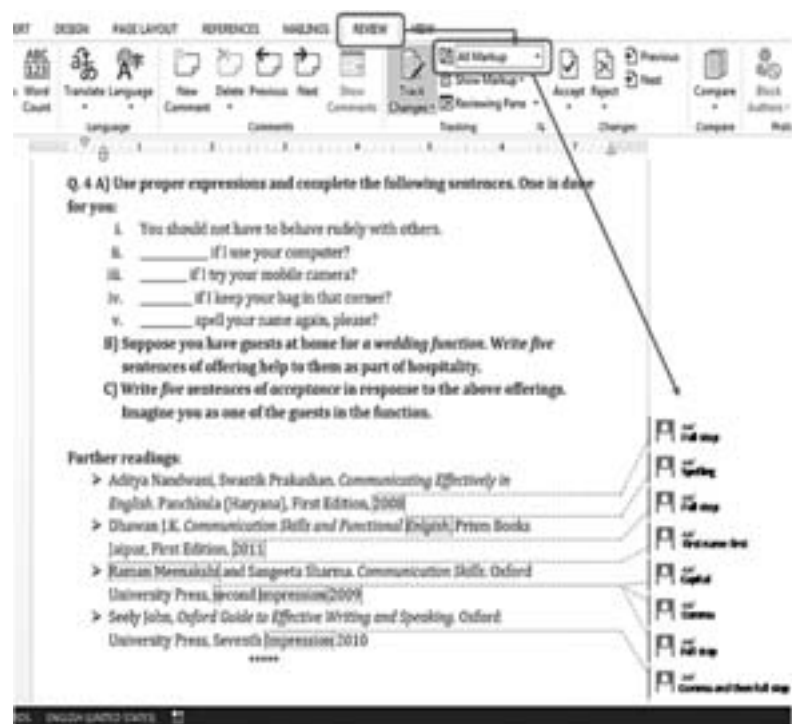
ERT DESIGN PAGE LAYOUT REFERENCES MAILINGS REVIEW

Word Count Translate Language New Comment Delete Previous Next Show Comments Track Changes All Markup Show Markup Reviewing Pane Accept Reject Previous Next Compare Block Authors

Language Comments Tracking Changes Compare

Q. 4 A] Use proper expressions and complete the following sentences. One is done for you:

i. You should not have to behave rudely with others.
ii. ________ if I use your computer?
iii. ______ if I try your mobile camera?
iv. ______ if I keep your bag in that corner?
v. ______ spell your name again, please?

B] Suppose you have guests at home for a *wedding function*. Write *five* sentences of offering help to them as part of hospitality.

C] Write *five* sentences of acceptance in response to the above offerings. Imagine you as one of the guests in the function.

Further readings:
➢ Aditya Nandwani, Swastik Prakashan. *Communicating Effectively in English*. Panchkula (Haryana), First Edition, 2009
➢ Dhawan J.K. *Communication Skills and Functional English*. Prism Books Jaipur, First Edition, 2011
➢ Raman Meenakshi and Sangeeta Sharma. *Communication Skills*. Oxford University Press, second impression 2009
➢ Seely John, *Oxford Guide to Effective Writing and Speaking*. Oxford University Press, Seventh Impression 2010
*****

Full stop
Spelling
Full stop
First name first
Capital
Comma
Full stop
Comma and then full stop

ENGLISH (UNITED STATES)